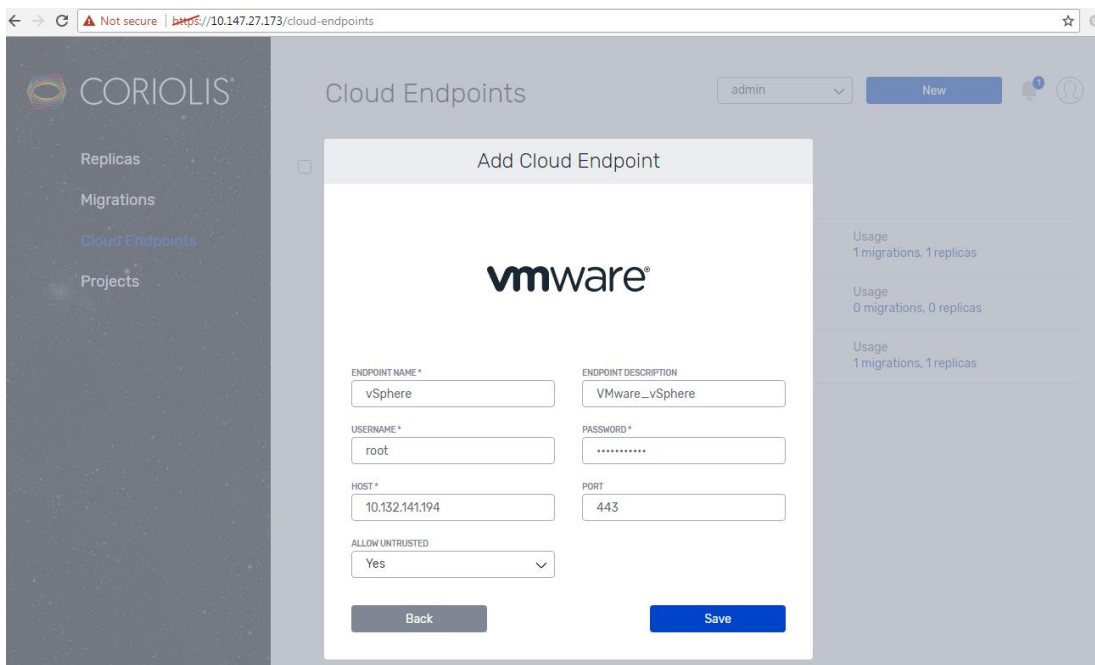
Not secure | https://10.147.27.173/cloud-endpoints

CORIOLIS

Replicas
Migrations
Cloud Endpoints
Projects

Cloud Endpoints

admin

New

1

Add Cloud Endpoint

Usage
1 migrations, 1 replicas

Usage
0 migrations, 0 replicas

Usage
1 migrations, 1 replicas

vmware

ENDPOINT NAME *
vSphere

ENDPOINT DESCRIPTION
VMware_vSphere

USERNAME *
root

PASSWORD *
•••••••••••

HOST *
10.132.141.194

PORT
443

ALLOW UNTRUSTED
Yes

Back

Save